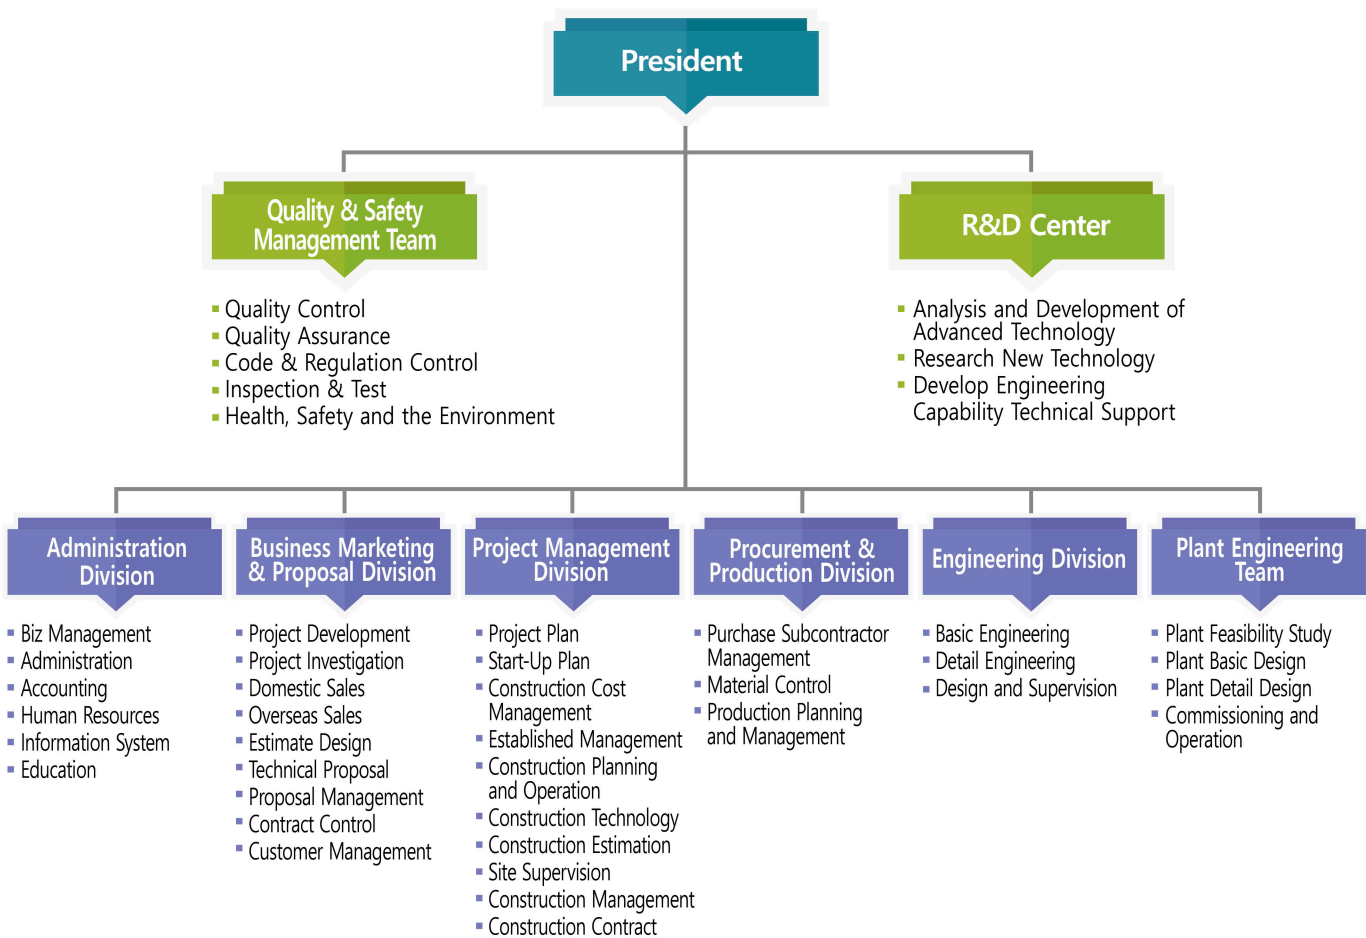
President

Quality & Safety Management Team

- Quality Control
- Quality Assurance
- Code & Regulation Control
- Inspection & Test
- Health, Safety and the Environment

R&D Center

- Analysis and Development of Advanced Technology
- Research New Technology
- Develop Engineering Capability Technical Support

Administration Division

- Biz Management
- Administration
- Accounting
- Human Resources
- Information System
- Education

Business Marketing & Proposal Division

- Project Development
- Project Investigation
- Domestic Sales
- Overseas Sales
- Estimate Design
- Technical Proposal
- Proposal Management
- Contract Control
- Customer Management

Project Management Division

- Project Plan
- Start-Up Plan
- Construction Cost Management
- Established Management
- Construction Planning and Operation
- Construction Technology
- Construction Estimation
- Site Supervision
- Construction Management
- Construction Contract

Procurement & Production Division

- Purchase Subcontractor Management
- Material Control
- Production Planning and Management

Engineering Division

- Basic Engineering
- Detail Engineering
- Design and Supervision

Plant Engineering Team

- Plant Feasibility Study
- Plant Basic Design
- Plant Detail Design
- Commissioning and Operation